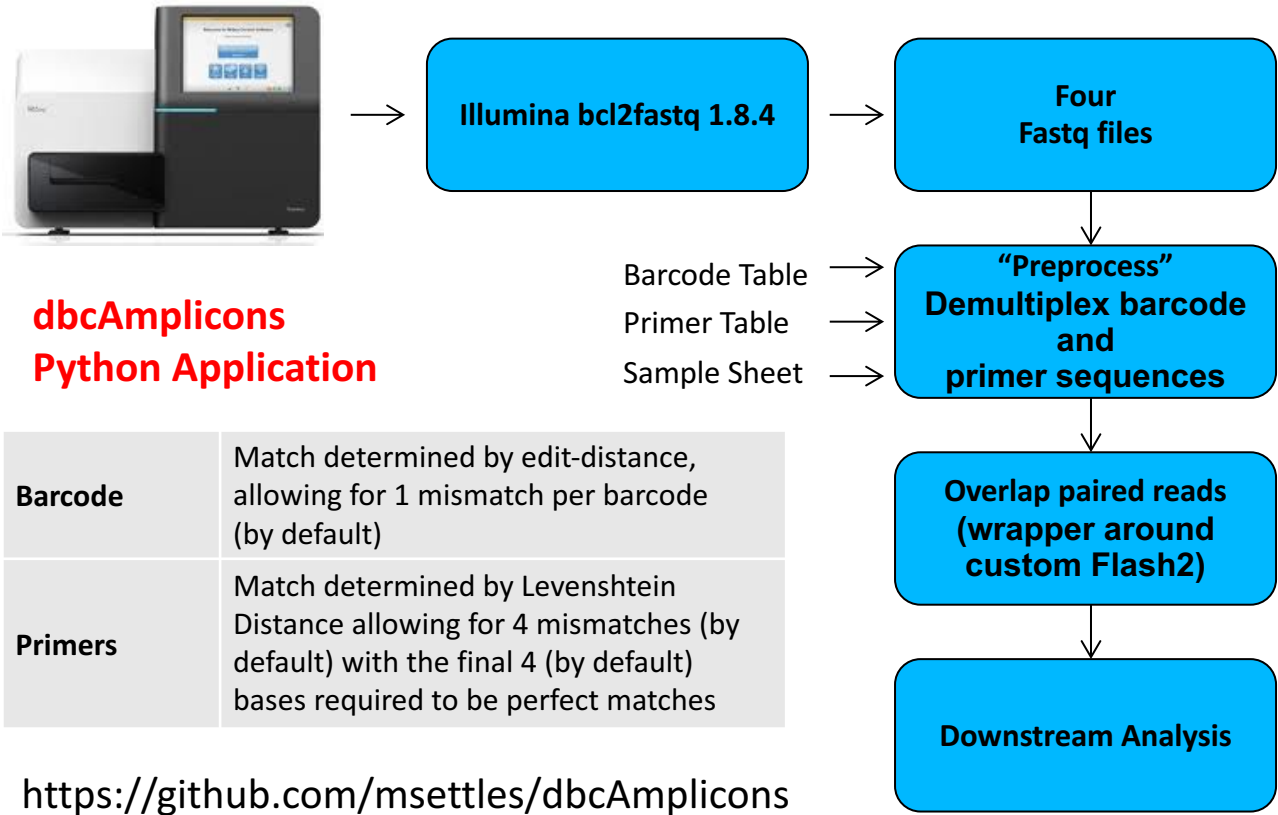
Illumina bcl2fastq 1.8.4

Four Fastq files

Barcode Table
Primer Table
Sample Sheet

"Preprocess"
Demultiplex barcode and primer sequences

dbcAmplicons
Python Application

| Barcode | Match determined by edit-distance, allowing for 1 mismatch per barcode (by default) |
|---|---|
| Primers | Match determined by Levenshtein Distance allowing for 4 mismatches (by default) with the final 4 (by default) bases required to be perfect matches |

Overlap paired reads (wrapper around custom Flash2)

Downstream Analysis

https://github.com/msettles/dbcAmplicons